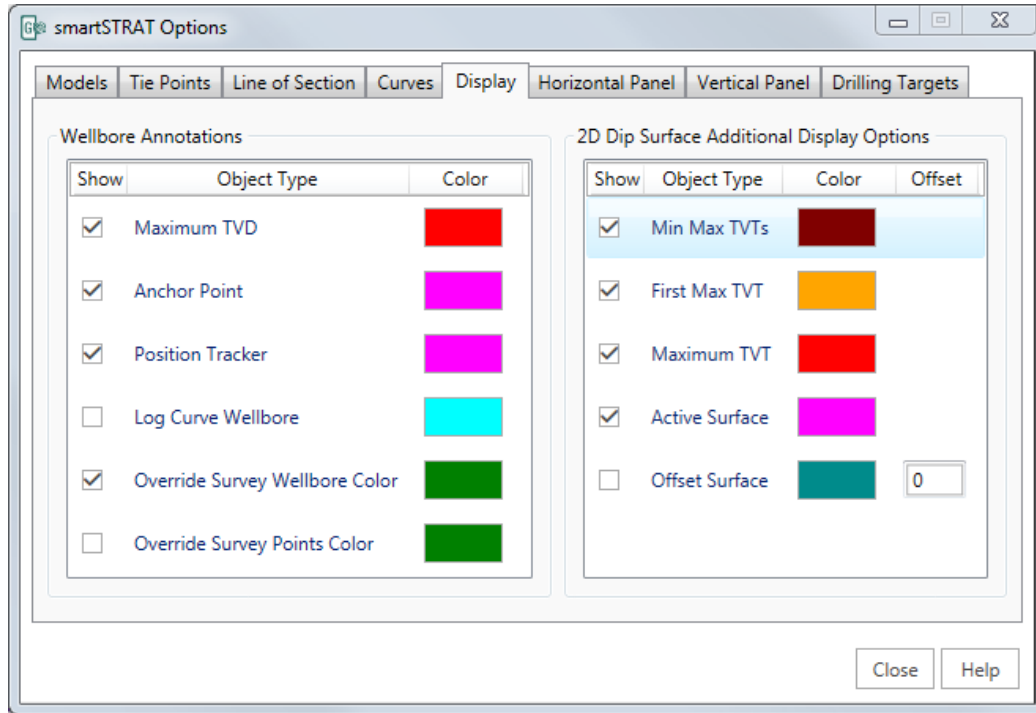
smartSTRAT Options

Models | Tie Points | Line of Section | Curves | Display | Horizontal Panel | Vertical Panel | Drilling Targets

Wellbore Annotations

| Show | Object Type | Color |
|---|---|---|
| ☑ | Maximum TVD | |
| ☑ | Anchor Point | |
| ☑ | Position Tracker | |
| ☐ | Log Curve Wellbore | |
| ☑ | Override Survey Wellbore Color | |
| ☐ | Override Survey Points Color | |

2D Dip Surface Additional Display Options

| Show | Object Type | Color | Offset |
|---|---|---|---|
| ☑ | Min Max TVTs | | |
| ☑ | First Max TVT | | |
| ☑ | Maximum TVT | | |
| ☑ | Active Surface | | |
| ☐ | Offset Surface | | 0 |

Close | Help